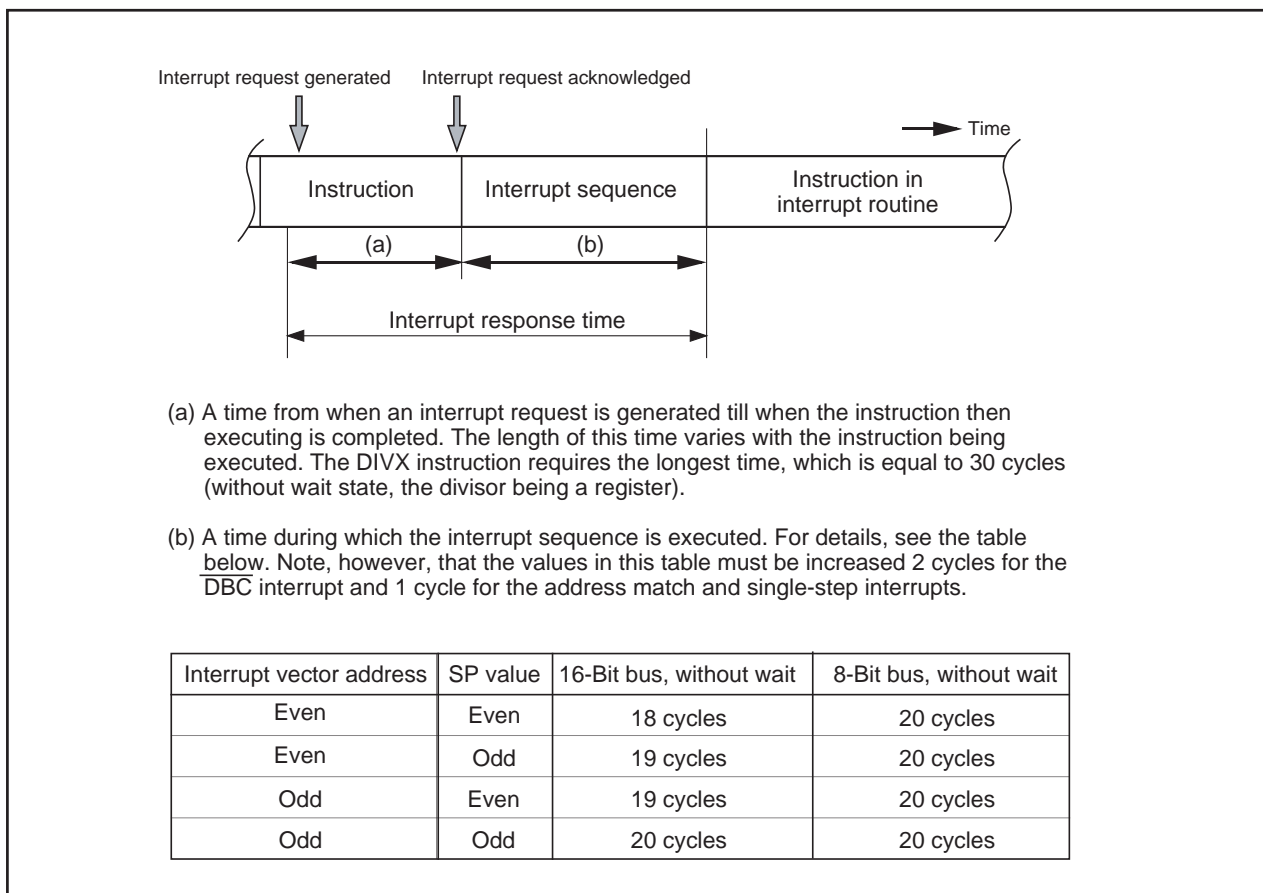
Interrupt request generated

Interrupt request acknowledged

Time

Instruction

Interrupt sequence

Instruction in interrupt routine

(a)

(b)

Interrupt response time

(a) A time from when an interrupt request is generated till when the instruction then executing is completed. The length of this time varies with the instruction being executed. The DIVX instruction requires the longest time, which is equal to 30 cycles (without wait state, the divisor being a register).

(b) A time during which the interrupt sequence is executed. For details, see the table below. Note, however, that the values in this table must be increased 2 cycles for the $\overline{DBC}$ interrupt and 1 cycle for the address match and single-step interrupts.

| Interrupt vector address | SP value | 16-Bit bus, without wait | 8-Bit bus, without wait |
|---|---|---|---|
| Even | Even | 18 cycles | 20 cycles |
| Even | Odd | 19 cycles | 20 cycles |
| Odd | Even | 19 cycles | 20 cycles |
| Odd | Odd | 20 cycles | 20 cycles |